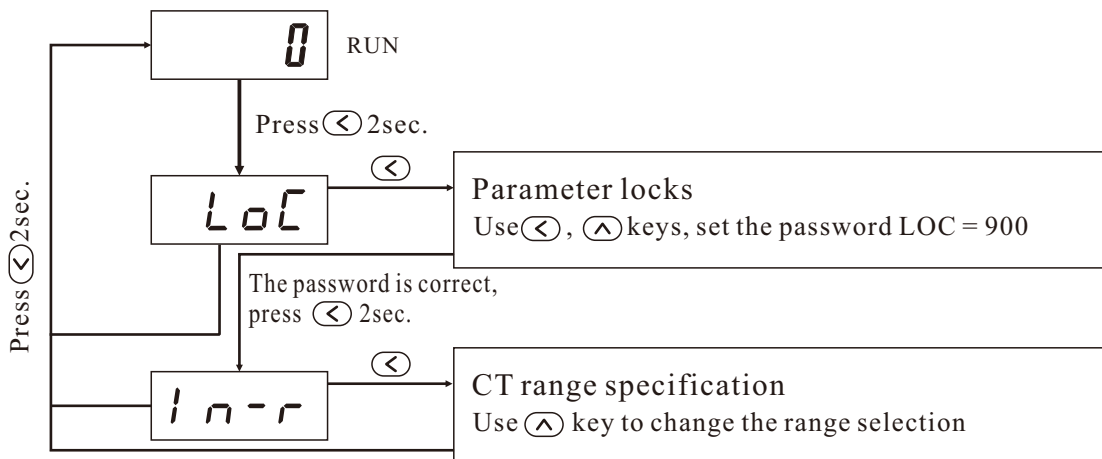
0

RUN

Press ⊂ 2sec.

LoC

⊂

Parameter locks

Use ⊂, ∧ keys, set the password LOC = 900

The password is correct, press ⊂ 2sec.

In-r

⊂

CT range specification

Use ∧ key to change the range selection

Press ⊂ 2sec.